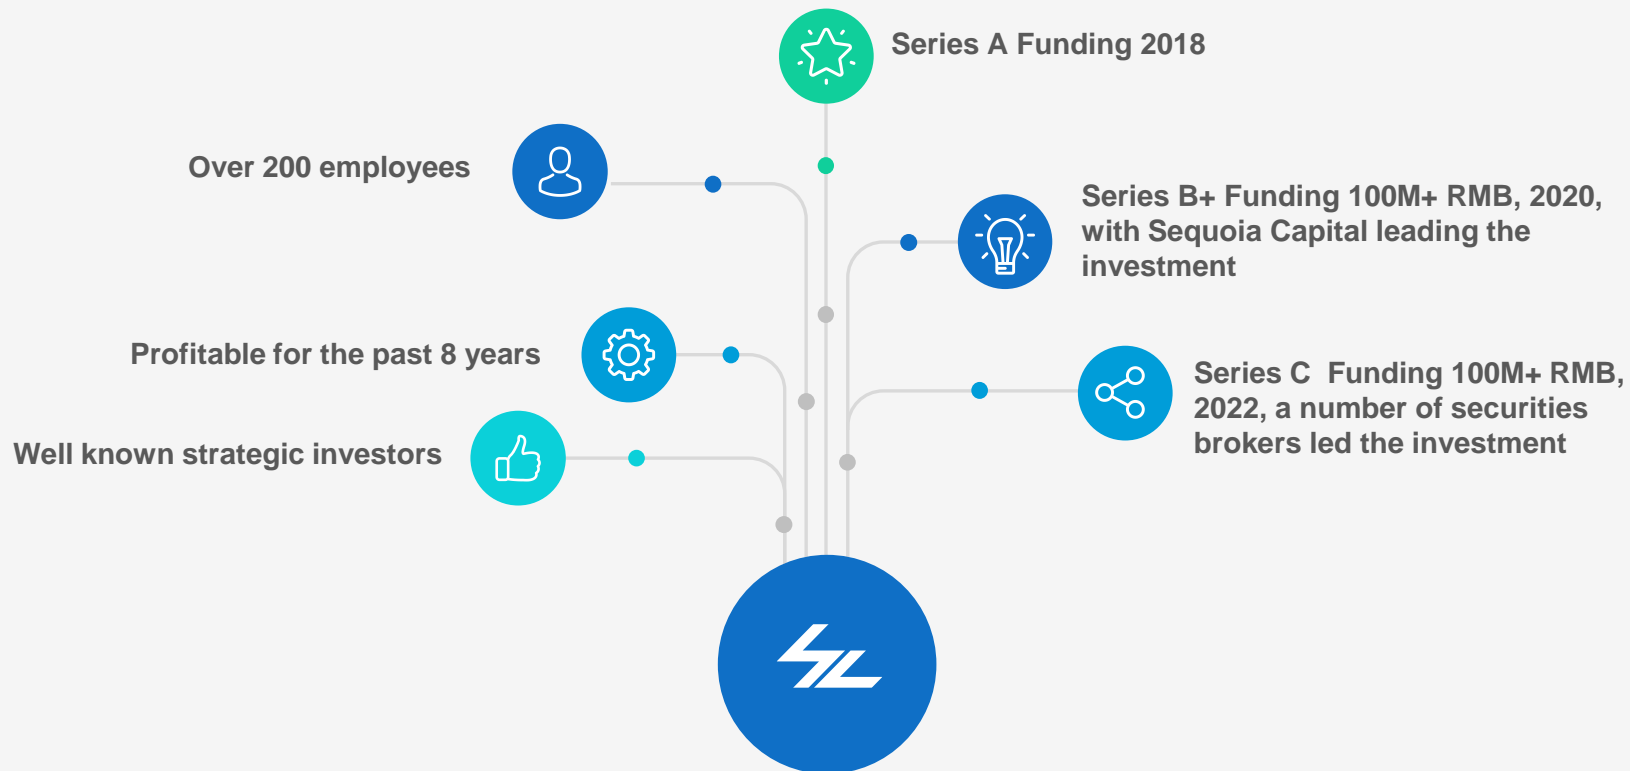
Series A Funding 2018

Over 200 employees

Series B+ Funding 100M+ RMB, 2020, with Sequoia Capital leading the investment

Profitable for the past 8 years

Series C Funding 100M+ RMB, 2022, a number of securities brokers led the investment

Well known strategic investors